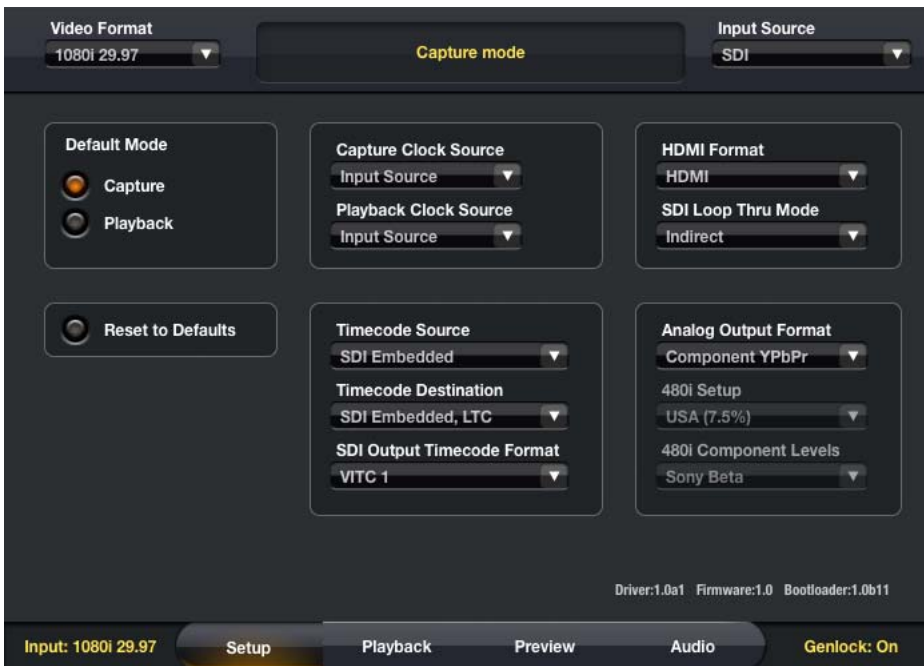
Video Format
1080i 29.97

Capture mode

Input Source
SDI

Default Mode
Capture
Playback

Capture Clock Source
Input Source
Playback Clock Source
Input Source

HDMI Format
HDMI
SDI Loop Thru Mode
Indirect

Reset to Defaults

Timecode Source
SDI Embedded
Timecode Destination
SDI Embedded, LTC
SDI Output Timecode Format
VITC 1

Analog Output Format
Component YPbPr
480i Setup
USA (7.5%)
480i Component Levels
Sony Beta

Driver:1.0a1 Firmware:1.0 Bootloader:1.0b11

Input: 1080i 29.97
Setup
Playback
Preview
Audio
Genlock: On